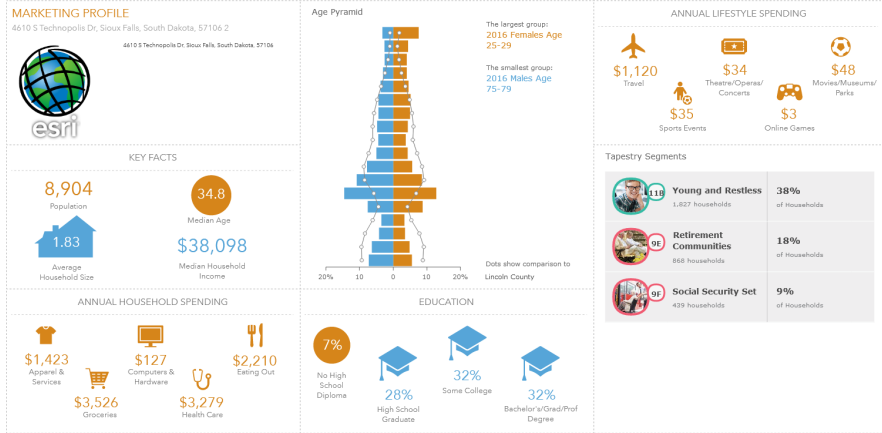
MARKETING PROFILE
4610 S Technopolis Dr, Sioux Falls, South Dakota, 57106 2
4610 S Technopolis Dr, Sioux Falls, South Dakota, 57106
esri

Age Pyramid
The largest group:
2016 Females Age 25-29
The smallest group:
2016 Males Age 75-79
Dots show comparison to Lincoln County
20% 10 0 10 20%

ANNUAL LIFESTYLE SPENDING
$1,120
Travel
$34
Theatre/Operas/Concerts
$48
Movies/Museums/Parks
$35
Sports Events
$3
Online Games

KEY FACTS
8,904
Population
34.8
Median Age
1.83
Average Household Size
$38,098
Median Household Income

Tapestry Segments
11B Young and Restless
1,827 households
38%
of Households
9E Retirement Communities
868 households
18%
of Households
9F Social Security Set
439 households
9%
of Households

ANNUAL HOUSEHOLD SPENDING
$1,423
Apparel & Services
$127
Computers & Hardware
$2,210
Eating Out
$3,526
Groceries
$3,279
Health Care

EDUCATION
7%
No High School Diploma
28%
High School Graduate
32%
Some College
32%
Bachelor's/Grad/Prof Degree